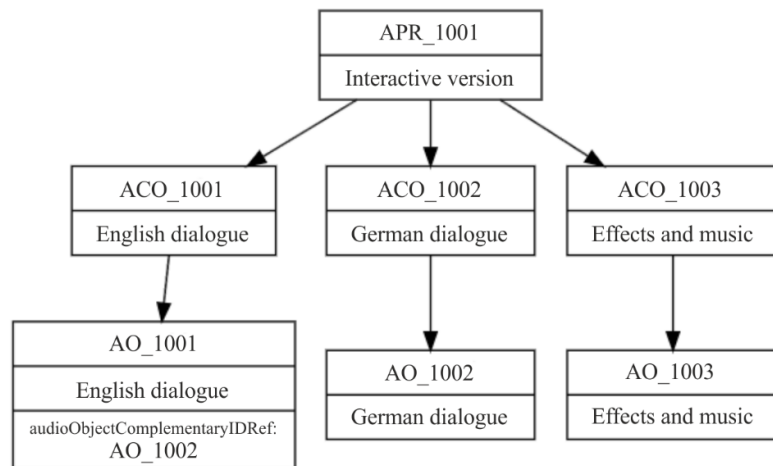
APR_1001
Interactive version

ACO_1001
English dialogue

ACO_1002
German dialogue

ACO_1003
Effects and music

AO_1001
English dialogue
audioObjectComplementaryIDRef:
AO_1002

AO_1002
German dialogue

AO_1003
Effects and music